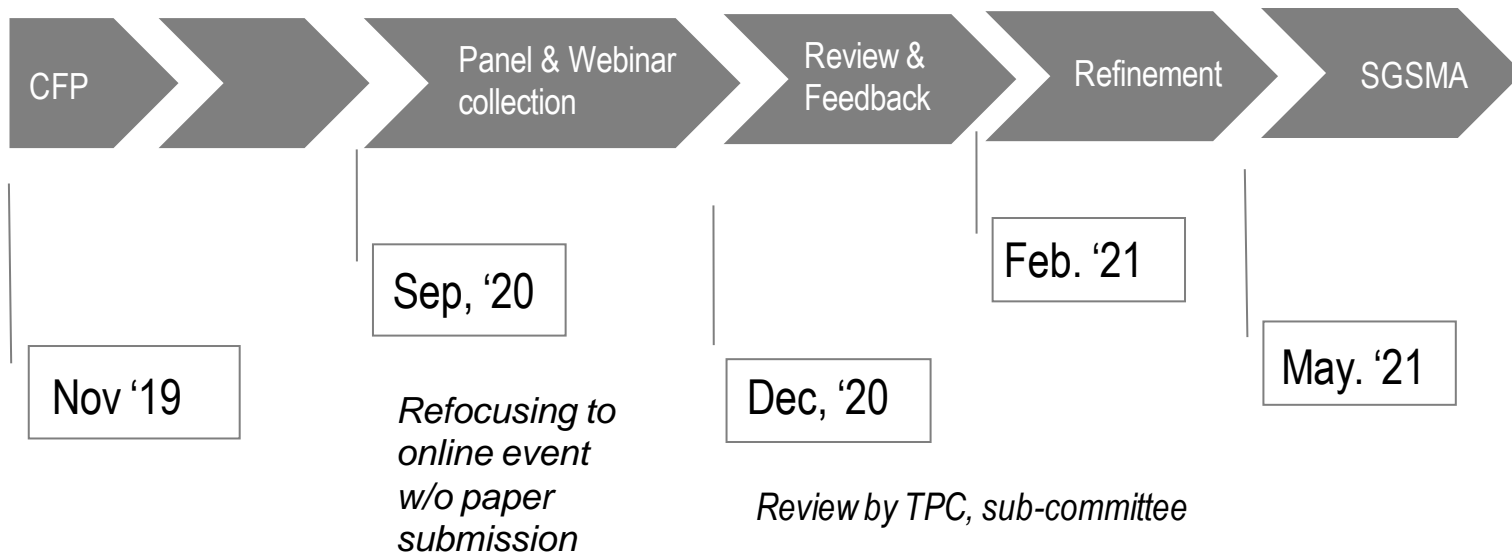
CFP

Panel & Webinar collection

Review & Feedback

Refinement

SGSMA

Nov ‘19

Sep, ‘20

*Refocusing to online event w/o paper submission*

Dec, ‘20

*Review by TPC, sub-committee*

Feb. ‘21

May. ‘21